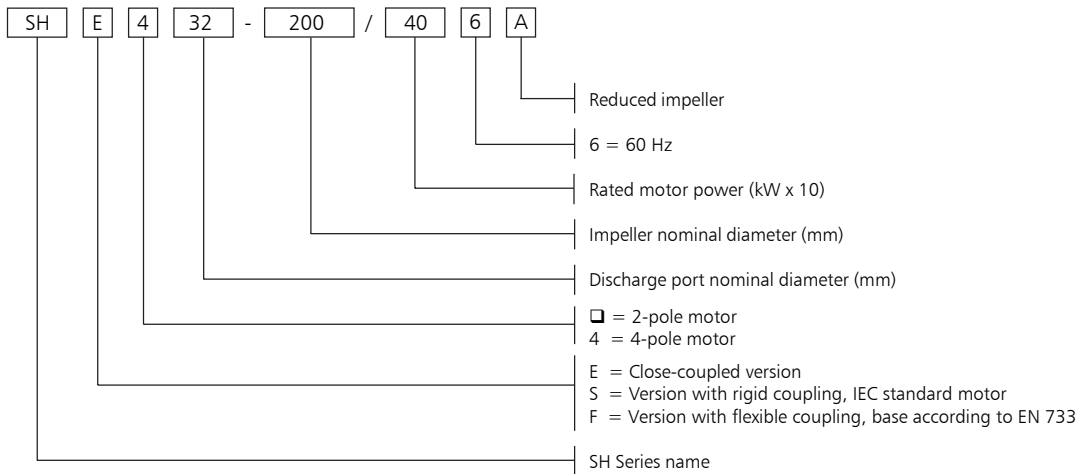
SH E 4 32 - 200 / 40 6 A

Reduced impeller

6 = 60 Hz

Rated motor power (kW x 10)

Impeller nominal diameter (mm)

Discharge port nominal diameter (mm)

❑ = 2-pole motor
4 = 4-pole motor

E = Close-coupled version
S = Version with rigid coupling, IEC standard motor
F = Version with flexible coupling, base according to EN 733

SH Series name